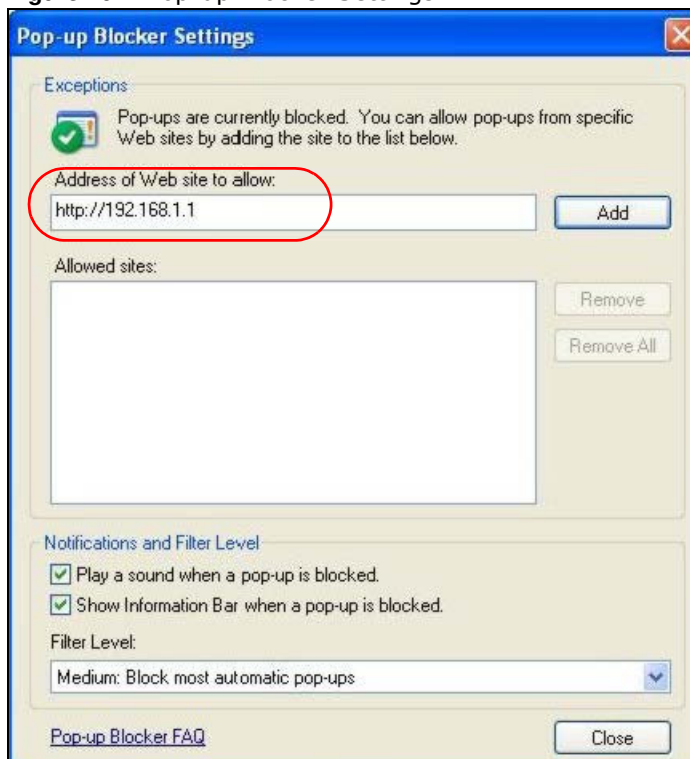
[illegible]

Pop-up Blocker Settings

Exceptions

Pop-ups are currently blocked. You can allow pop-ups from specific Web sites by adding the site to the list below.

Address of Web site to allow:

http://192.168.1.1

Add

Allowed sites:

Remove

Remove All

Notifications and Filter Level

Play a sound when a pop-up is blocked.

Show Information Bar when a pop-up is blocked.

Filter Level:

Medium: Block most automatic pop-ups

Pop-up Blocker FAQ

Close